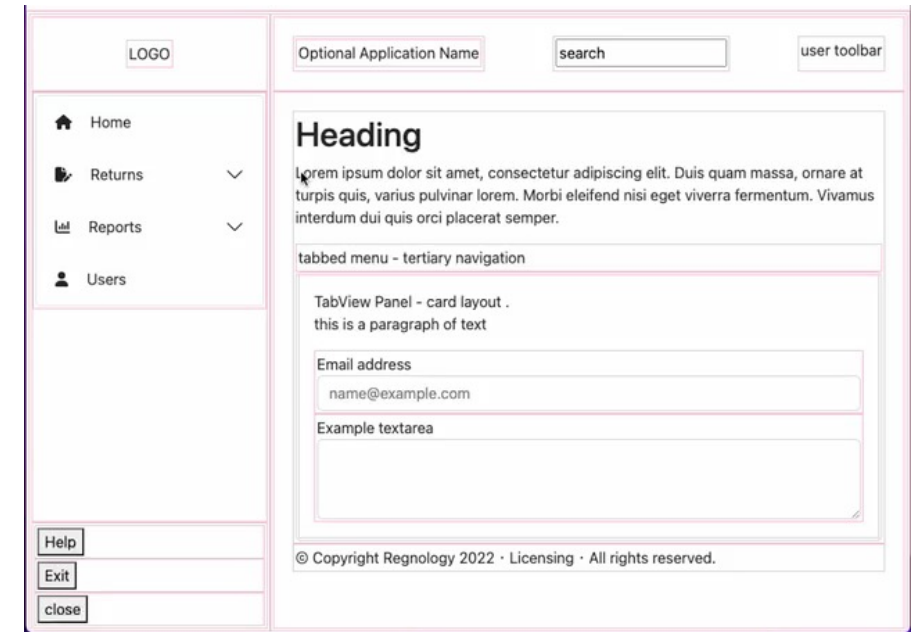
LOGO

Optional Application Name

search

user toolbar

Home

Returns

Reports

Users

Heading

Lorem ipsum dolor sit amet, consectetur adipiscing elit. Duis quam massa, ornare at turpis quis, varius pulvinar lorem. Morbi eleifend nisi eget viverra fermentum. Vivamus interdum dui quis orci placerat semper.

tabbed menu - tertiary navigation

TabView Panel - card layout .
this is a paragraph of text

Email address

name@example.com

Example textarea

© Copyright Regnology 2022 · Licensing · All rights reserved.

Help

Exit

close